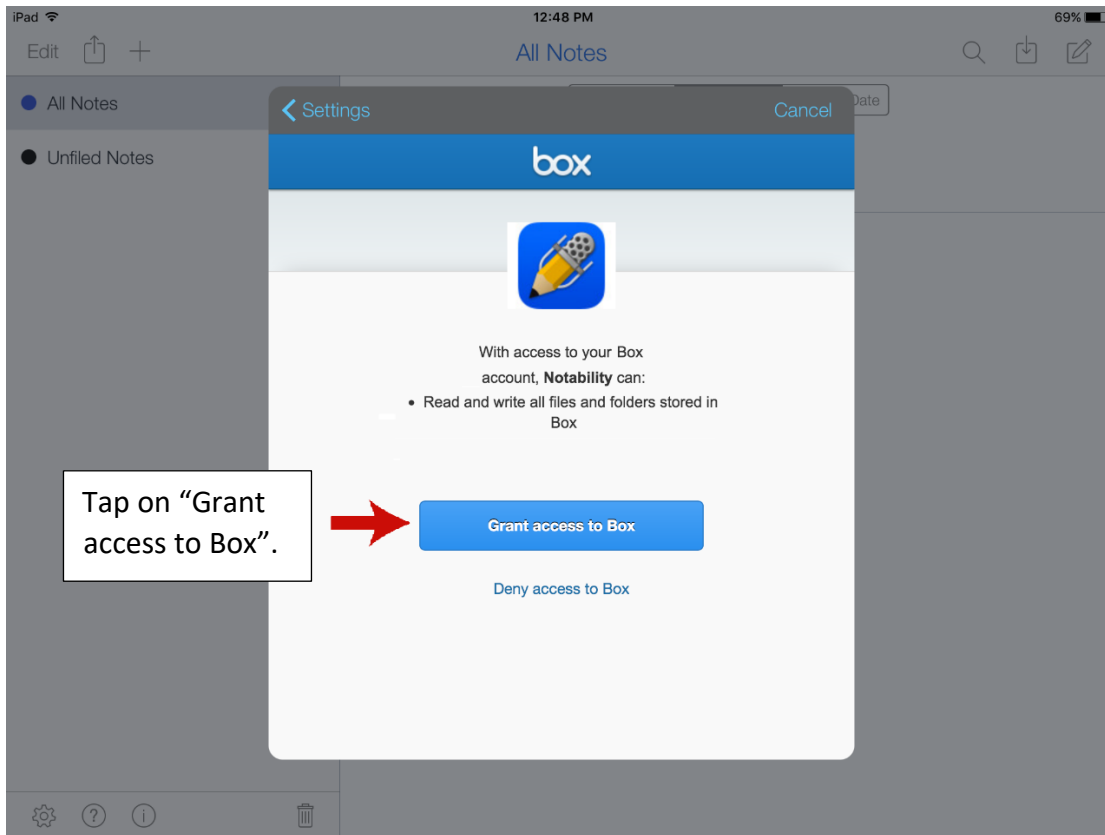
iPad

12:48 PM

69%

Edit

All Notes

All Notes

Unfiled Notes

Date

Settings

Cancel

box

With access to your Box account, **Notability** can:

• Read and write all files and folders stored in Box

Tap on “Grant access to Box”.

Grant access to Box

Deny access to Box